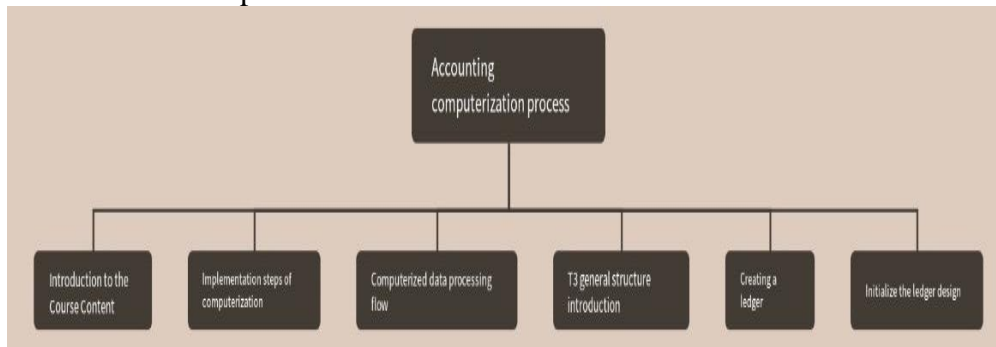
Accounting computerization process

Introduction to the Course Content

Implementation steps of computerization

Computerized data processing flow

T3 general structure introduction

Creating a ledger

Initialize the ledger design